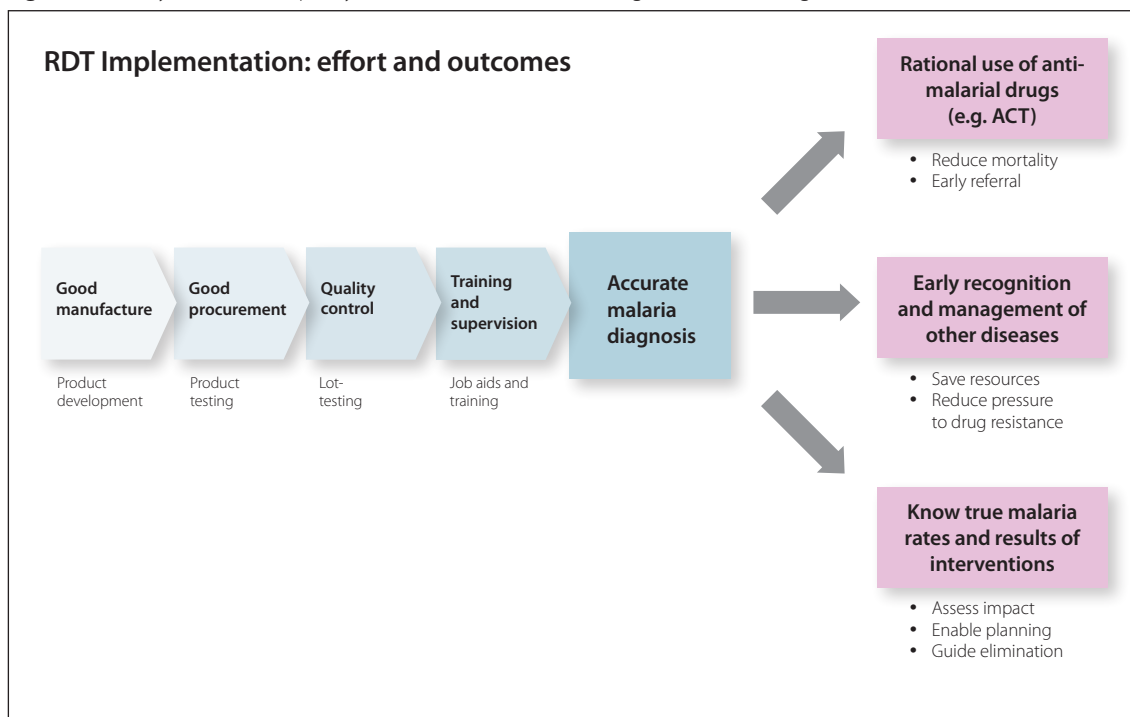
RDT Implementation: effort and outcomes

Good manufacture

Product development

Good procurement

Product testing

Quality control

Lot-testing

Training and supervision

Job aids and training

Accurate malaria diagnosis

Rational use of anti-malarial drugs (e.g. ACT)

• Reduce mortality
• Early referral

Early recognition and management of other diseases

• Save resources
• Reduce pressure to drug resistance

Know true malaria rates and results of interventions

• Assess impact
• Enable planning
• Guide elimination